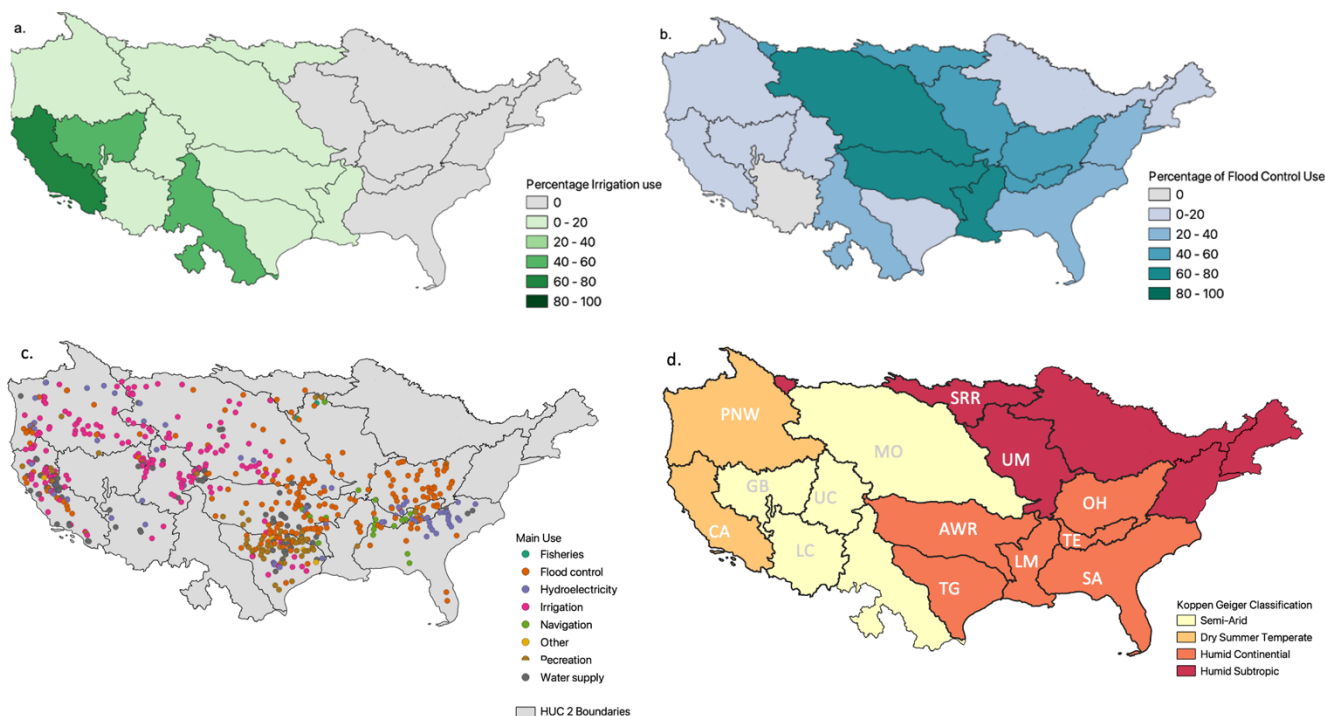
a.

Percentage Irrigation use
0
0 - 20
20 - 40
40 - 60
60 - 80
80 - 100

b.

Percentage of Flood Control Use
0
0-20
20 - 40
40 - 60
60 - 80
80 - 100

c.

Main Use
Fisheries
Flood control
Hydroelectricity
Irrigation
Navigation
Other
Recreation
Water supply

HUC 2 Boundaries

d.

PNW
SRR
MO
UM
GB
UC
CA
LC
AWR
OH
TE
LM
TG
SA

Koppen Geiger Classification
Semi-Arid
Dry Summer Temperate
Humid Continental
Humid Subtropic